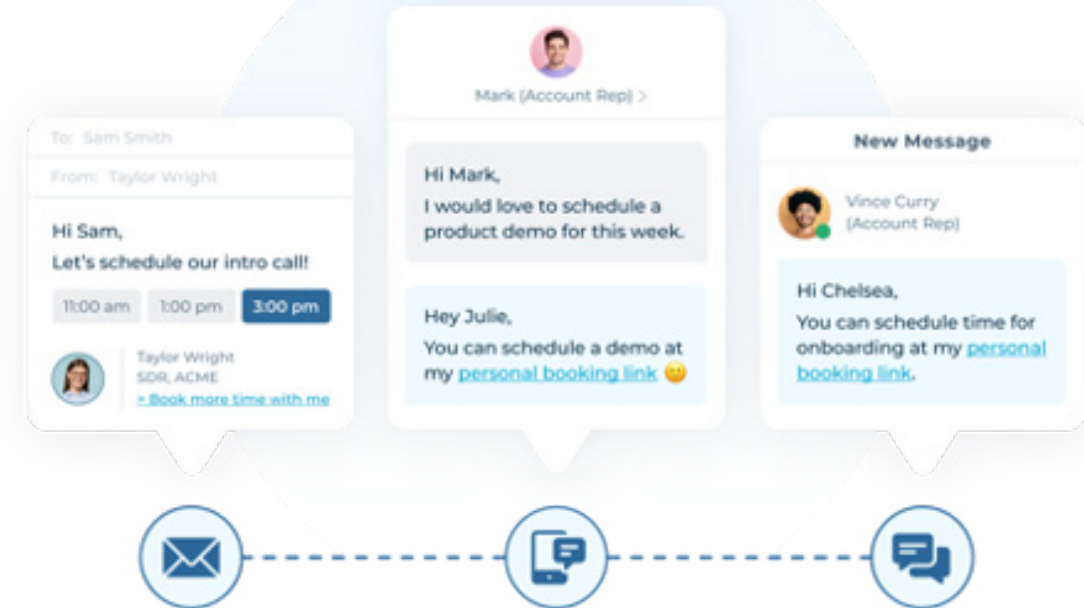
To: Sam Smith

From: Taylor Wright

Hi Sam,
Let's schedule our intro call!

11:00 am | 1:00 pm | 3:00 pm

Taylor Wright
SDR, ACME
» Book more time with me

Mark (Account Rep) >

Hi Mark,
I would love to schedule a product demo for this week.

Hey Julie,
You can schedule a demo at my personal booking link 🙂

New Message

Vince Curry
(Account Rep)

Hi Chelsea,
You can schedule time for onboarding at my personal booking link.